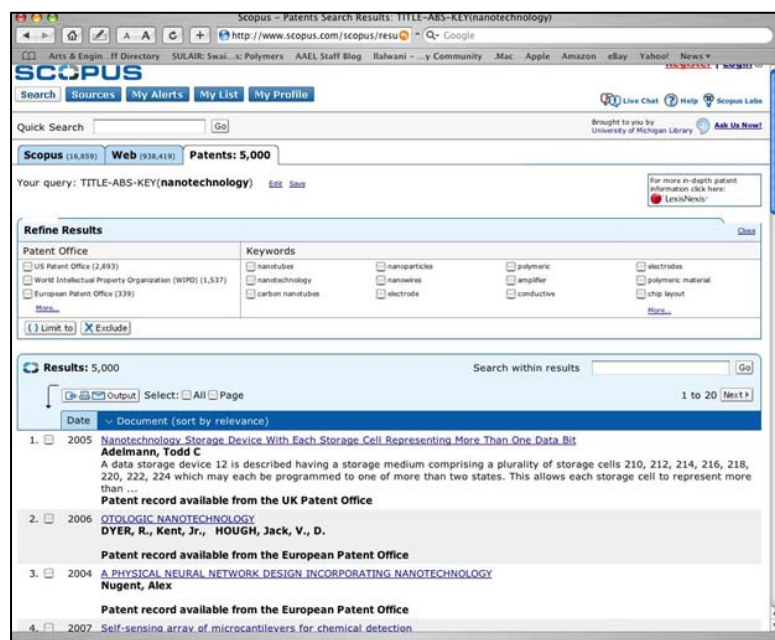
Scopus – Patents Search Results: TITLE-ABS-KEY(nanotechnology)

A A C + http://www.scopus.com/scopus/resu Q- Google

Arts & Engin...ff Directory SULAIR: Swai...s: Polymers AAEL Staff Blog Ilalwani - ...y Community .Mac Apple Amazon eBay Yahoo! News

SCOPUS

Search Sources My Alerts My List My Profile

Live Chat Help Scopus Labs

Quick Search Go

Brought to you by University of Michigan Library Ask Us Now!

Scopus (16,859) Web (938,419) Patents: 5,000

Your query: TITLE-ABS-KEY(nanotechnology) Edit Save

For more in-depth patent information click here: LexisNexis

Refine Results Close

| Patent Office | Keywords | | | |
|---|---|---|---|---|
| US Patent Office (2,893) | nanotubes | nanoparticles | polymeric | electrodes |
| World Intellectual Property Organization (WIPO) (1,537) | nanotechnology | nanowires | amplifier | polymeric material |
| European Patent Office (339) | carbon nanotubes | electrode | conductive | chip layout |
| More... | | | | More... |

Limit to Exclude

Results: 5,000

Search within results Go

Output Select: All Page

1 to 20 Next

Date Document (sort by relevance)

1. 2005 Nanotechnology Storage Device With Each Storage Cell Representing More Than One Data Bit
Adelmann, Todd C
A data storage device 12 is described having a storage medium comprising a plurality of storage cells 210, 212, 214, 216, 218, 220, 222, 224 which may each be programmed to one of more than two states. This allows each storage cell to represent more than ...
Patent record available from the UK Patent Office

2. 2006 OTOLOGIC NANOTECHNOLOGY
DYER, R., Kent, Jr., HOUGH, Jack, V., D.
Patent record available from the European Patent Office

3. 2004 A PHYSICAL NEURAL NETWORK DESIGN INCORPORATING NANOTECHNOLOGY
Nugent, Alex
Patent record available from the European Patent Office

4. 2007 Self-sensing array of microcantilevers for chemical detection